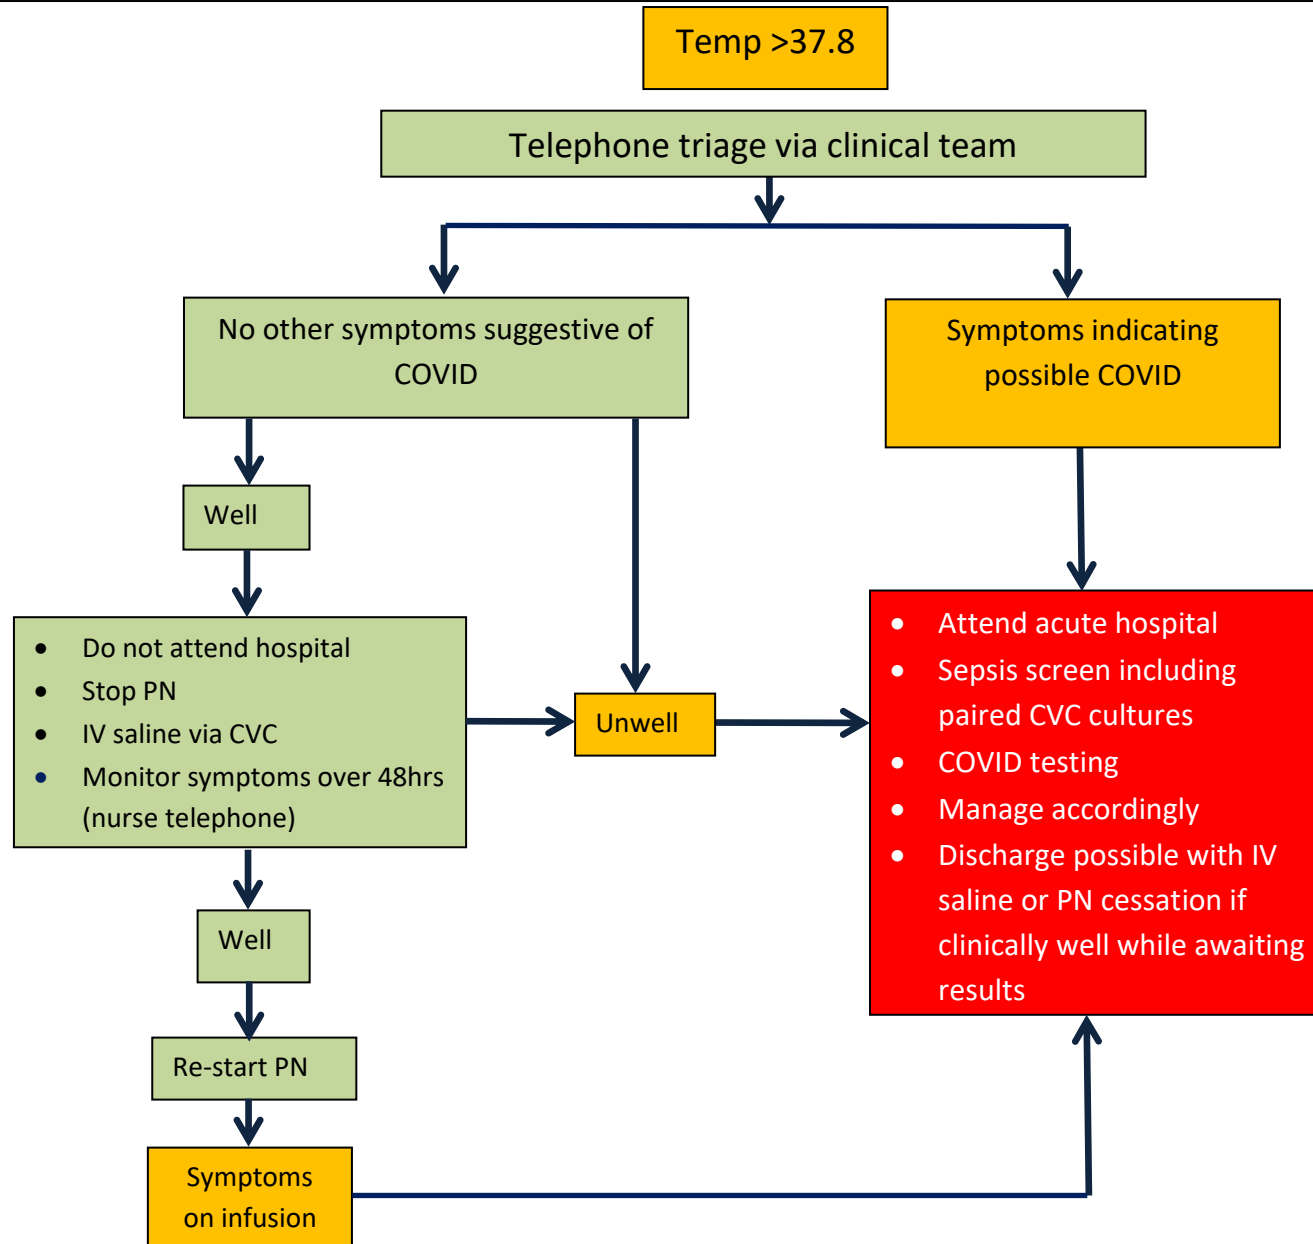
Temp >37.8

Telephone triage via clinical team

No other symptoms suggestive of COVID

Symptoms indicating possible COVID

Well

- Do not attend hospital
- Stop PN
- IV saline via CVC
- Monitor symptoms over 48hrs (nurse telephone)

Unwell

- Attend acute hospital
- Sepsis screen including paired CVC cultures
- COVID testing
- Manage accordingly
- Discharge possible with IV saline or PN cessation if clinically well while awaiting results

Well

Re-start PN

Symptoms on infusion